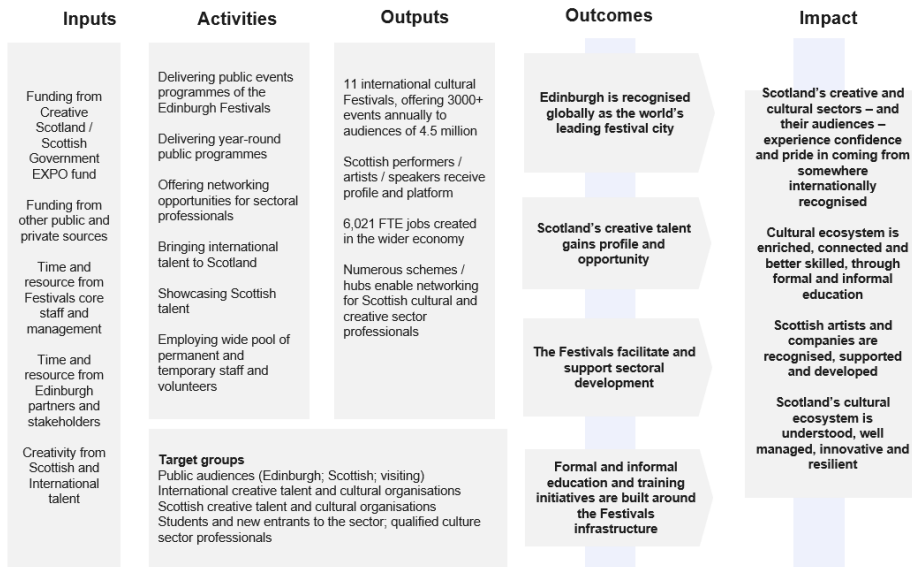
Inputs

Funding from Creative Scotland / Scottish Government EXPO fund

Funding from other public and private sources

Time and resource from Festivals core staff and management

Time and resource from Edinburgh partners and stakeholders

Creativity from Scottish and International talent

Activities

Delivering public events programmes of the Edinburgh Festivals

Delivering year-round public programmes

Offering networking opportunities for sectoral professionals

Bringing international talent to Scotland

Showcasing Scottish talent

Employing wide pool of permanent and temporary staff and volunteers

Outputs

11 international cultural Festivals, offering 3000+ events annually to audiences of 4.5 million

Scottish performers / artists / speakers receive profile and platform

6,021 FTE jobs created in the wider economy

Numerous schemes / hubs enable networking for Scottish cultural and creative sector professionals

Target groups
Public audiences (Edinburgh; Scottish; visiting)
International creative talent and cultural organisations
Scottish creative talent and cultural organisations
Students and new entrants to the sector; qualified culture sector professionals

Outcomes

Edinburgh is recognised globally as the world's leading festival city

Scotland's creative talent gains profile and opportunity

The Festivals facilitate and support sectoral development

Formal and informal education and training initiatives are built around the Festivals infrastructure

Impact

Scotland's creative and cultural sectors – and their audiences – experience confidence and pride in coming from somewhere internationally recognised

Cultural ecosystem is enriched, connected and better skilled, through formal and informal education

Scottish artists and companies are recognised, supported and developed

Scotland's cultural ecosystem is understood, well managed, innovative and resilient